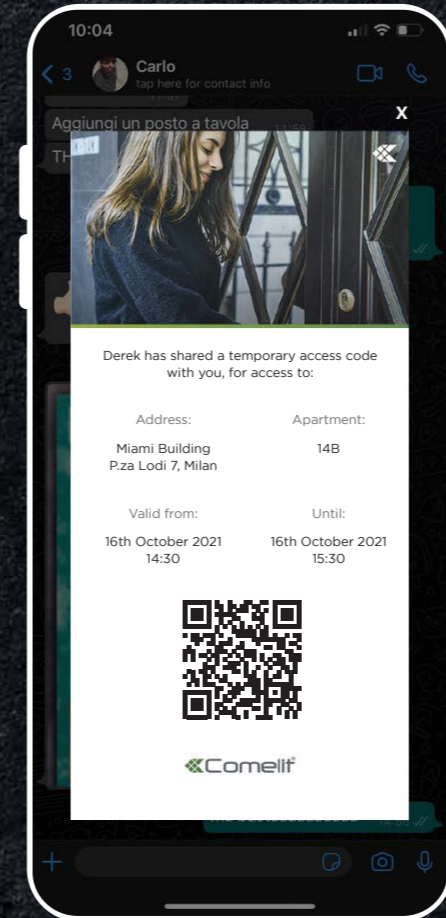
10:04

3

Carlo
tap here for contact info

Aggiungi un posto a tavola

TH

X

Derek has shared a temporary access code with you, for access to:

| Address: | Apartment: |
|---|---|
| Miami Building P.za Lodi 7, Milan | 14B |
| Valid from: | Until: |
| 16th October 2021 14:30 | 16th October 2021 15:30 |

Comelit